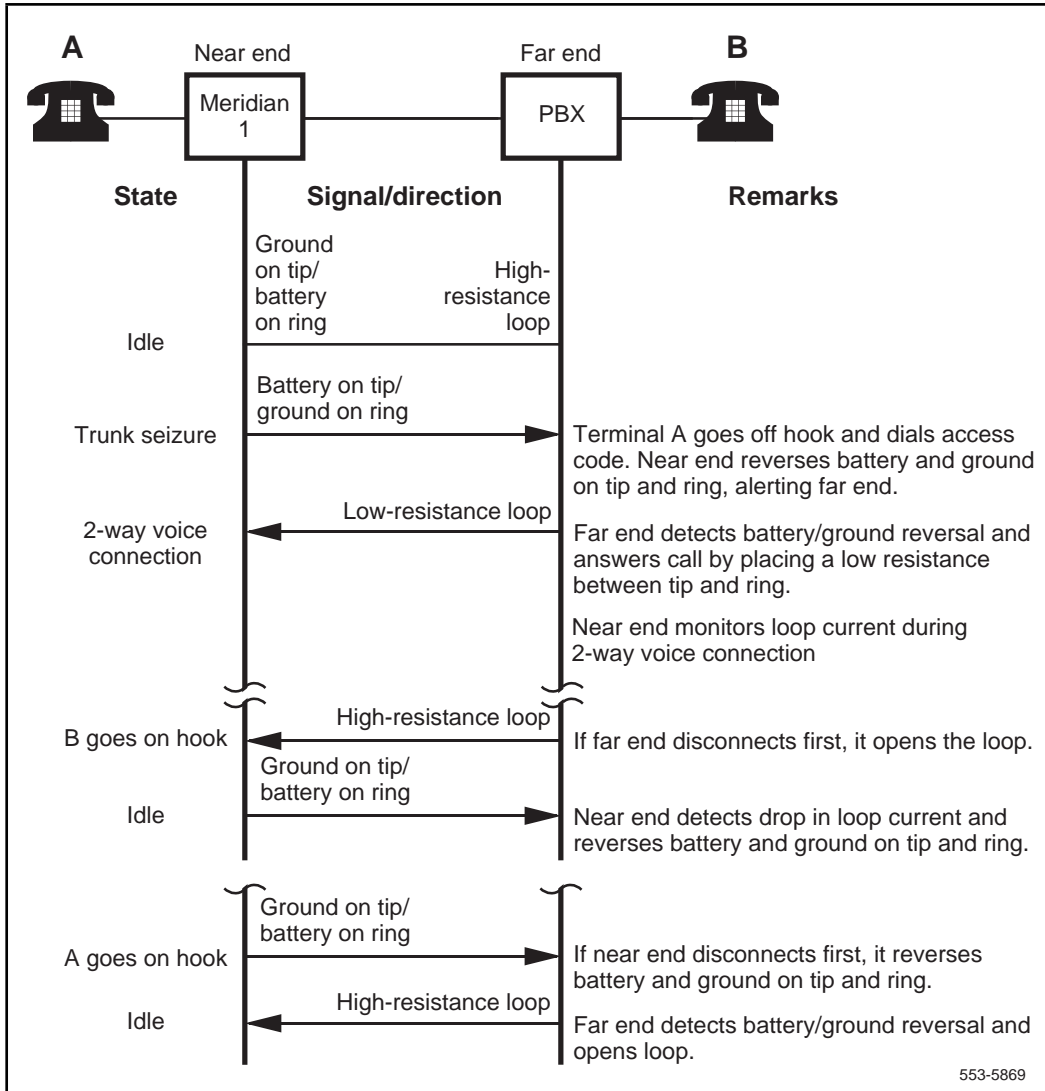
A

Near end

Far end

B

Meridian 1

PBX

State

Signal/direction

Remarks

Ground on tip/ battery on ring

High-resistance loop

Idle

Battery on tip/ ground on ring

Trunk seizure

Terminal A goes off hook and dials access code. Near end reverses battery and ground on tip and ring, alerting far end.

Low-resistance loop

2-way voice connection

Far end detects battery/ground reversal and answers call by placing a low resistance between tip and ring.

Near end monitors loop current during 2-way voice connection

High-resistance loop

B goes on hook

If far end disconnects first, it opens the loop.

Ground on tip/ battery on ring

Idle

Near end detects drop in loop current and reverses battery and ground on tip and ring.

Ground on tip/ battery on ring

A goes on hook

If near end disconnects first, it reverses battery and ground on tip and ring.

High-resistance loop

Idle

Far end detects battery/ground reversal and opens loop.

553-5869